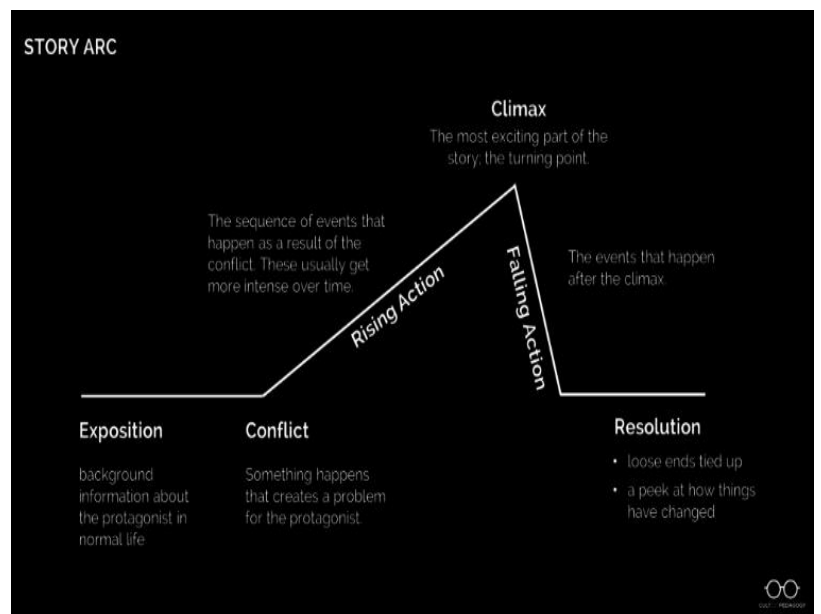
STORY ARC

Climax
The most exciting part of the story; the turning point.

The sequence of events that happen as a result of the conflict. These usually get more intense over time.

Rising Action

Falling Action

The events that happen after the climax.

Exposition
background information about the protagonist in normal life

Conflict
Something happens that creates a problem for the protagonist.

Resolution
• loose ends tied up
• a peek at how things have changed

CULT OF PEDAGOGY